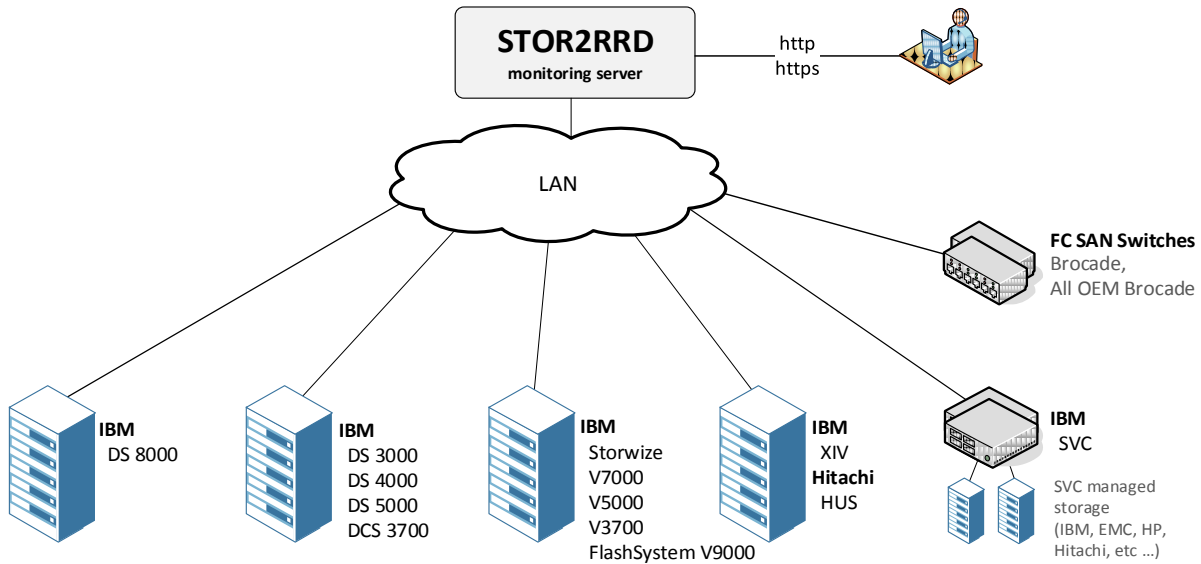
STOR2RRD
monitoring server

http
https

LAN

FC SAN Switches
Brocade,
All OEM Brocade

IBM
DS 8000

IBM
DS 3000
DS 4000
DS 5000
DCS 3700

IBM
Storwize
V7000
V5000
V3700
FlashSystem V9000

IBM
XIV
Hitachi
HUS

IBM
SVC

SVC managed storage
(IBM, EMC, HP, Hitachi, etc ...)